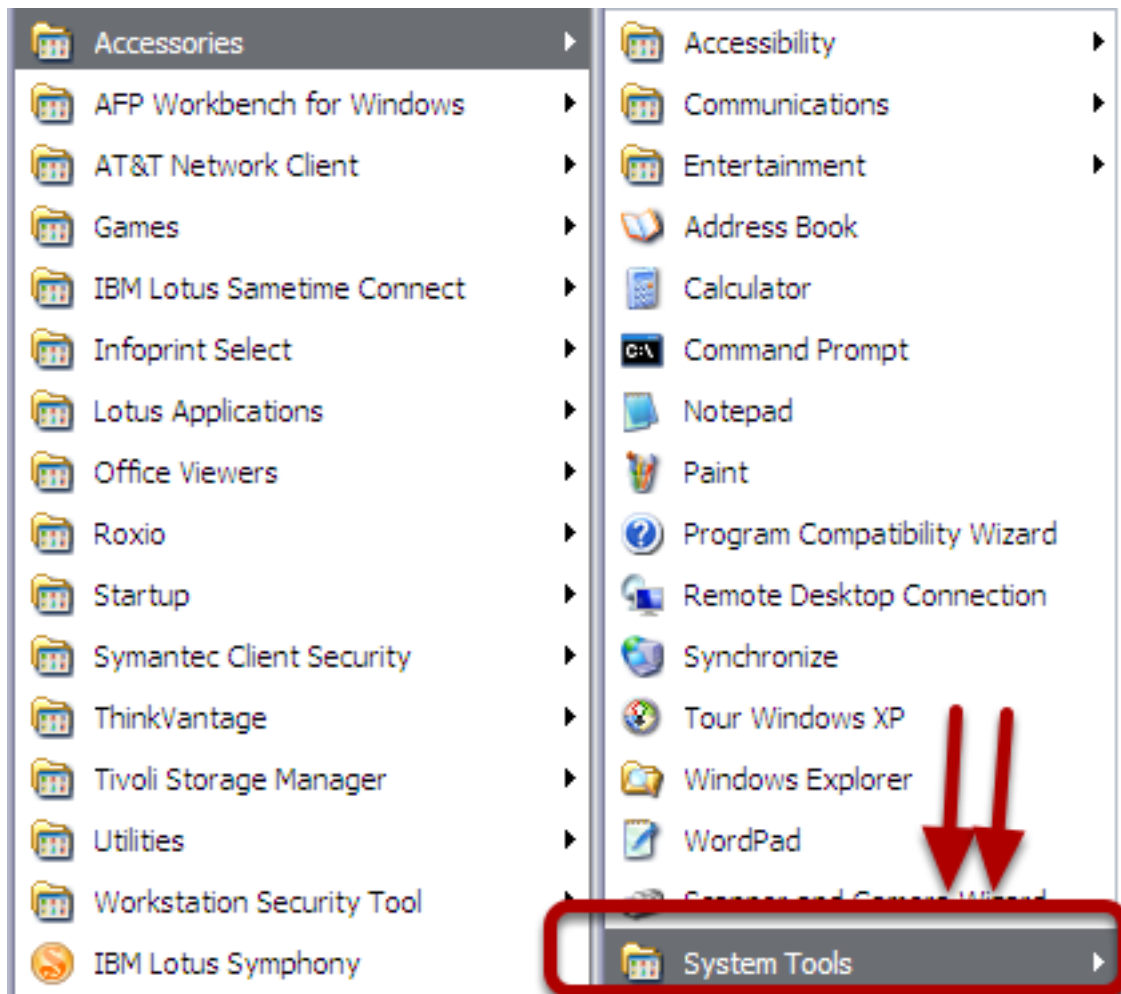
Accessories
AFP Workbench for Windows
AT&T Network Client
Games
IBM Lotus Sametime Connect
Infoprint Select
Lotus Applications
Office Viewers
Roxio
Startup
Symantec Client Security
ThinkVantage
Tivoli Storage Manager
Utilities
Workstation Security Tool
IBM Lotus Symphony

Accessibility
Communications
Entertainment
Address Book
Calculator
C:\ Command Prompt
Notepad
Paint
Program Compatibility Wizard
Remote Desktop Connection
Synchronize
Tour Windows XP
Windows Explorer
WordPad
Scanner and Camera Wizard
System Tools